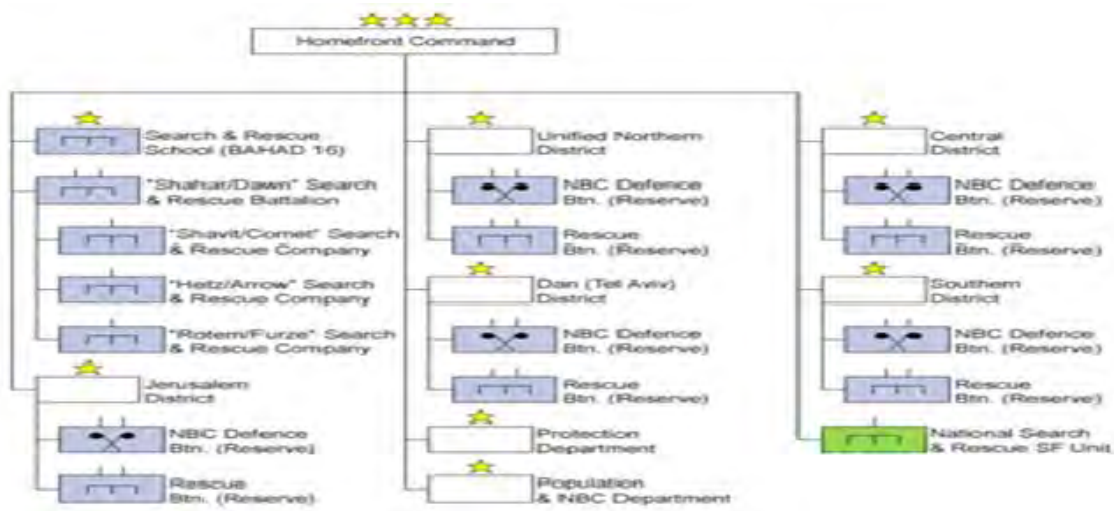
Homefront Command

Search & Rescue School (BAHAD 16)

"Shahar/Dawn" Search & Rescue Battalion

"Shavit/Comet" Search & Rescue Company

"Hetz/Arrow" Search & Rescue Company

"Rotem/Furze" Search & Rescue Company

Jerusalem District

NBC Defence Btn. (Reserve)

Rescue Btn. (Reserve)

Unified Northern District

NBC Defence Btn. (Reserve)

Rescue Btn. (Reserve)

Dan (Tel Aviv) District

NBC Defence Btn. (Reserve)

Rescue Btn. (Reserve)

Protection Department

Population & NBC Department

Central District

NBC Defence Btn. (Reserve)

Rescue Btn. (Reserve)

Southern District

NBC Defence Btn. (Reserve)

Rescue Btn. (Reserve)

National Search & Rescue SF Unit